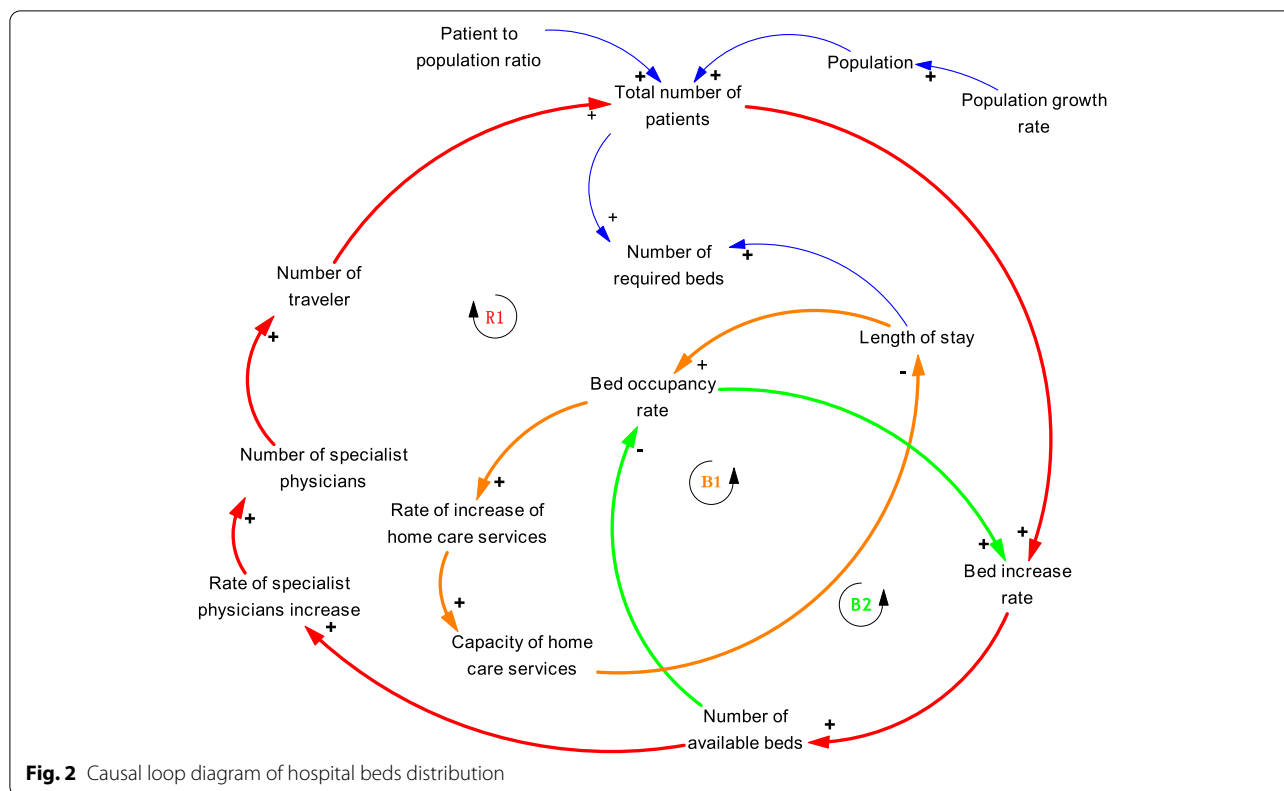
Patient to population ratio

Population

Population growth rate

+ +

+

Total number of patients

+

+

Number of required beds

+

Number of traveler

R1

Length of stay

+

Bed occupancy rate

-

+

Number of specialist physicians

-

B1

+

Rate of increase of home care services

+

+

+

Bed increase rate

+

Rate of specialist physicians increase

+

B2

Capacity of home care services

+

Number of available beds

+

**Fig. 2** Causal loop diagram of hospital beds distribution